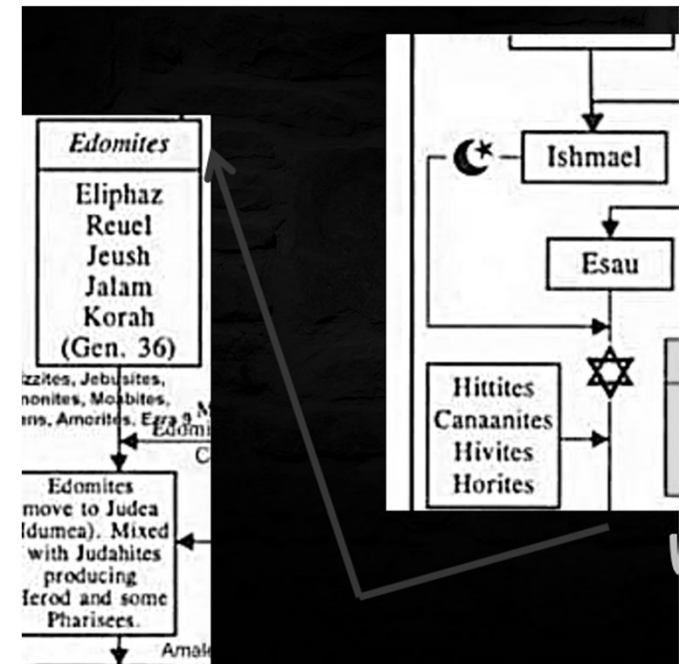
Edomites

Eliphaz
Reuel
Jeush
Jalam
Korah
(Gen. 36)

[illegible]izzites, Jebusites, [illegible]monites, Moabites, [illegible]ans, Amorites, Ezra 9

Edomi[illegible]

C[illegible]

Edomites move to Judea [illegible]dumea). Mixed with Judahites producing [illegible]erod and some Pharisees.

Amale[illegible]

Ishmael

Esau

Hittites
Canaanites
Hivites
Horites